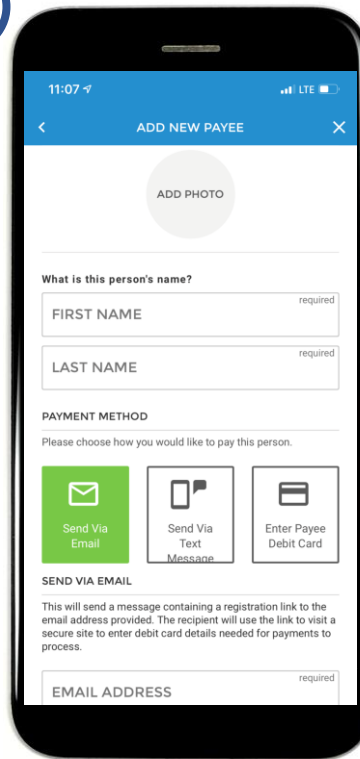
11:07

LTE

ADD NEW PAYEE

ADD PHOTO

What is this person's name?

required
FIRST NAME

required
LAST NAME

PAYMENT METHOD

Please choose how you would like to pay this person.

Send Via Email

Send Via Text Message

Enter Payee Debit Card

SEND VIA EMAIL

This will send a message containing a registration link to the email address provided. The recipient will use the link to visit a secure site to enter debit card details needed for payments to process.

required
EMAIL ADDRESS